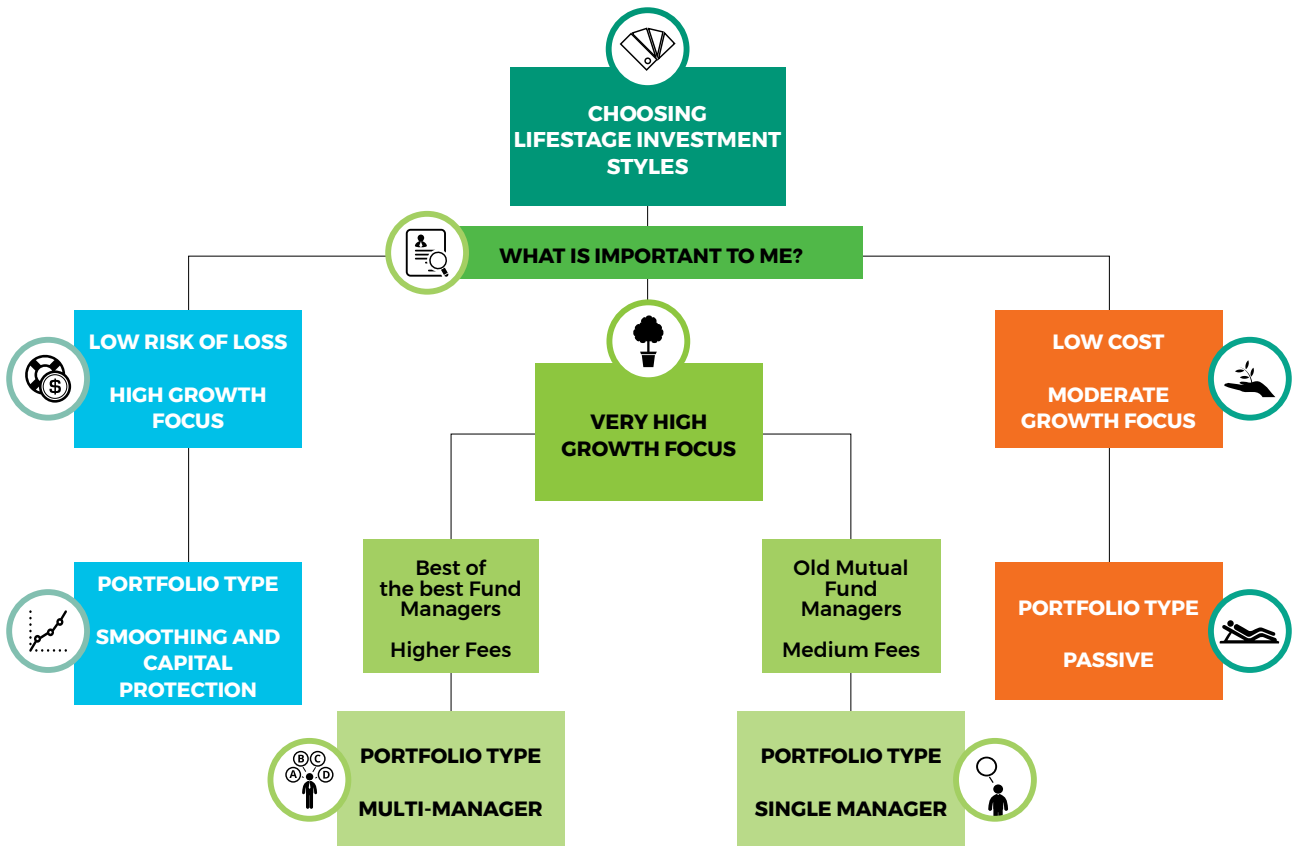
CHOOSING LIFESTAGE INVESTMENT STYLES

WHAT IS IMPORTANT TO ME?

LOW RISK OF LOSS

HIGH GROWTH FOCUS

VERY HIGH GROWTH FOCUS

LOW COST

MODERATE GROWTH FOCUS

PORTFOLIO TYPE

SMOOTHING AND CAPITAL PROTECTION

Best of the best Fund Managers

Higher Fees

Old Mutual Fund Managers

Medium Fees

PORTFOLIO TYPE

PASSIVE

B C
A D

PORTFOLIO TYPE

MULTI-MANAGER

PORTFOLIO TYPE

SINGLE MANAGER